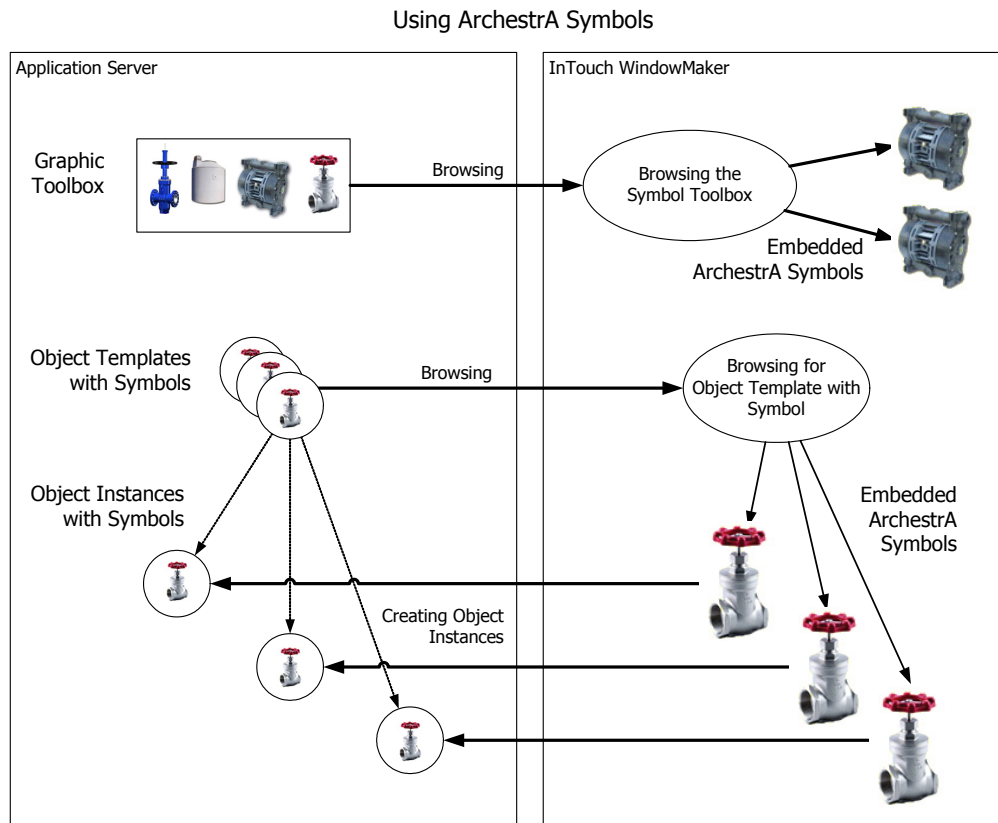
Using ArchestrA Symbols

Application Server

Graphic Toolbox

Object Templates with Symbols

Object Instances with Symbols

InTouch WindowMaker

Browsing

Browsing the Symbol Toolbox

Embedded ArchestrA Symbols

Browsing

Browsing for Object Template with Symbol

Embedded ArchestrA Symbols

Creating Object Instances